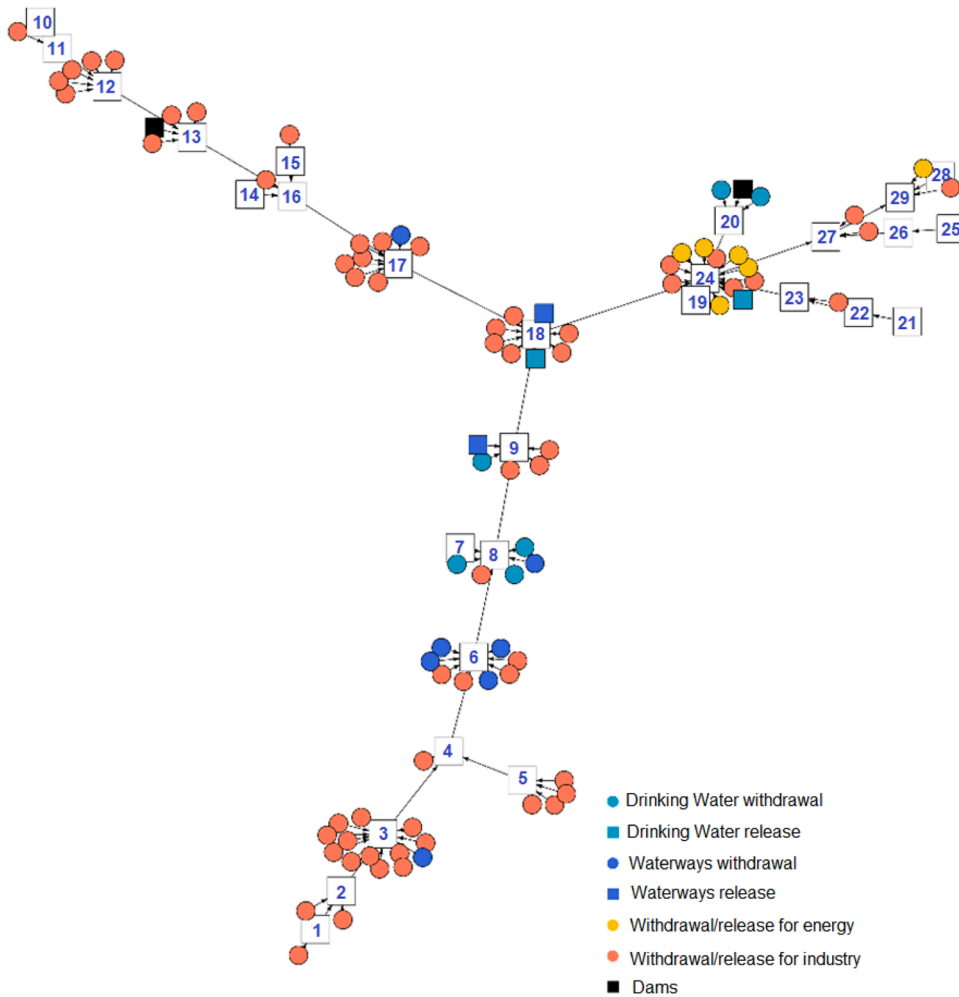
10
11
12
13
15
14
16
17
18
20
28
29
27
26
25
24
19
23
22
21
9
7
8
6
4
5
3
2
1

Drinking Water withdrawal
Drinking Water release
Waterways withdrawal
Waterways release
Withdrawal/release for energy
Withdrawal/release for industry
Dams